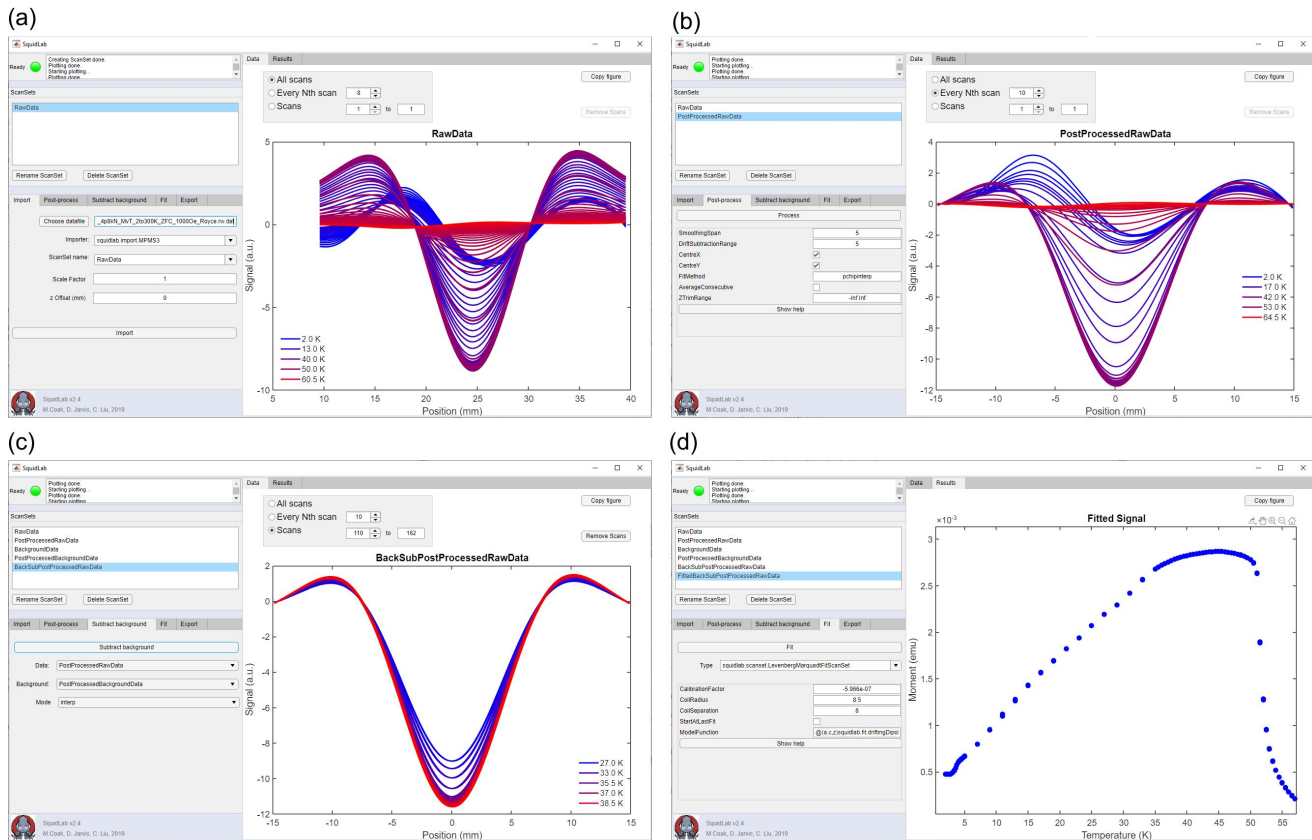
(a)

SquidLab

Ready

Creating ScanSet done.
Plotting done.
Starting plotting...
Plotting done.

ScanSets

RawData

Rename ScanSet Delete ScanSet

Import Post-process Subtract background Fit Export

Choose datafile _4p8kN_MvT_2to300K_ZFC_1000Oe_Royce.rw.dat

Importer: squidlab.import.MPMS3

ScanSet name: RawData

Scale Factor 1

z Offset (mm) 0

Import

SquidLab v2.4
M.Coak, D. Jarvis, C. Liu, 2019

Data Results

All scans
Every Nth scan 8
Scans 1 to 1

Copy figure

Remove Scans

RawData

Signal (a.u.)

Position (mm)

2.0 K
13.0 K
40.0 K
50.0 K
60.5 K

5 0 -5 -10
5 10 15 20 25 30 35 40

(b)

SquidLab

Ready

Plotting done.
Starting plotting...
Plotting done.
Starting plotting...

ScanSets

RawData
PostProcessedRawData

Rename ScanSet Delete ScanSet

Import Post-process Subtract background Fit Export

Process

SmoothingSpan 5
DriftSubtractionRange 5
CentreX
CentreY
FitMethod pchipinterp
AverageConsecutive
ZTrimRange -Inf:Inf

Show help

SquidLab v2.4
M.Coak, D. Jarvis, C. Liu, 2019

Data Results

All scans
Every Nth scan 10
Scans 1 to 1

Copy figure

Remove Scans

PostProcessedRawData

Signal (a.u.)

Position (mm)

2.0 K
17.0 K
42.0 K
53.0 K
64.5 K

4 2 0 -2 -4 -6 -8 -10 -12
-15 -10 -5 0 5 10 15

(c)

SquidLab

Ready

Plotting done.
Starting plotting...
Plotting done.
Starting plotting...

ScanSets

RawData
PostProcessedRawData
BackgroundData
PostProcessedBackgroundData
BackSubPostProcessedRawData

Rename ScanSet Delete ScanSet

Import Post-process Subtract background Fit Export

Subtract background

Data: PostProcessedRawData

Background: PostProcessedBackgroundData

Mode interp

SquidLab v2.4
M.Coak, D. Jarvis, C. Liu, 2019

Data Results

All scans
Every Nth scan 10
Scans 110 to 162

Copy figure

Remove Scans

BackSubPostProcessedRawData

Signal (a.u.)

Position (mm)

27.0 K
33.0 K
35.5 K
37.0 K
38.5 K

2 0 -2 -4 -6 -8 -10 -12
-15 -10 -5 0 5 10 15

(d)

SquidLab

Ready

Plotting done.
Starting plotting...
Plotting done.
Starting plotting...

ScanSets

RawData
PostProcessedRawData
BackgroundData
PostProcessedBackgroundData
BackSubPostProcessedRawData
FittedBackSubPostProcessedRawData

Rename ScanSet Delete ScanSet

Import Post-process Subtract background Fit Export

Fit

Type squidlab.scanset.LevenbergMarquardtFitScanSet

CalibrationFactor -5.966e-07
CoilRadius 8.5
CoilSeparation 8
StartAtLastFit
ModelFunction @(a,c,z)squidlab.fit.driftingDipo

Show help

SquidLab v2.4
M.Coak, D. Jarvis, C. Liu, 2019

Data Results

Copy figure

Fitted Signal

$\times10^{-3}$

Moment (emu)

Temperature (K)

3 2.5 2 1.5 1 0.5
5 10 15 20 25 30 35 40 45 50 55